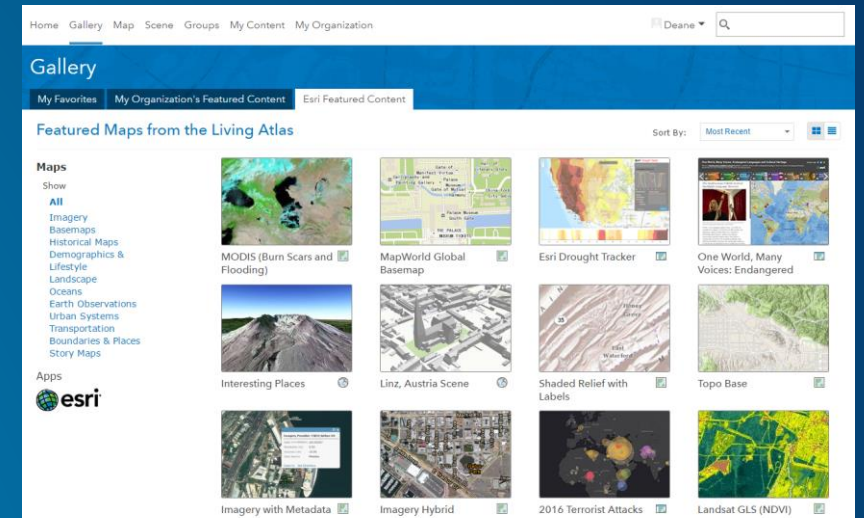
Home Gallery Map Scene Groups My Content My Organization

Deane

Gallery

My Favorites My Organization's Featured Content Esri Featured Content

Featured Maps from the Living Atlas

Sort By: Most Recent

Maps

Show

All

Imagery
Basemaps
Historical Maps
Demographics & Lifestyle
Landscape
Oceans
Earth Observations
Urban Systems
Transportation
Boundaries & Places
Story Maps

Apps

esri

MODIS (Burn Scars and Flooding)

MapWorld Global Basemap

Esri Drought Tracker

One World, Many Voices: Endangered

Interesting Places

Linz, Austria Scene

Shaded Relief with Labels

Topo Base

Imagery with Metadata

Imagery Hybrid

2016 Terrorist Attacks

Landsat GLS (NDVI)